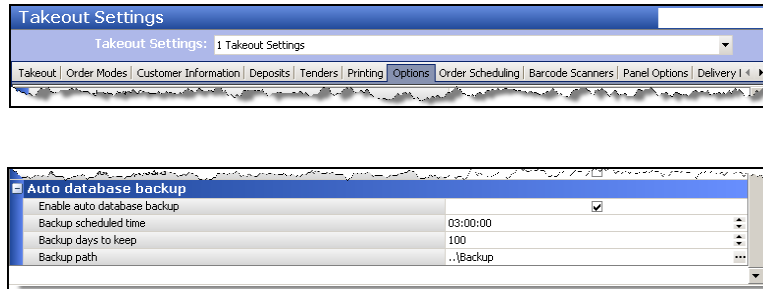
Takeout Settings

Takeout Settings: 1 Takeout Settings

Takeout | Order Modes | Customer Information | Deposits | Tenders | Printing | Options | Order Scheduling | Barcode Scanners | Panel Options | Delivery I

Auto database backup

| | |
|---|---|
| Enable auto database backup | ✓ |
| Backup scheduled time | 03:00:00 |
| Backup days to keep | 100 |
| Backup path | ..\Backup |